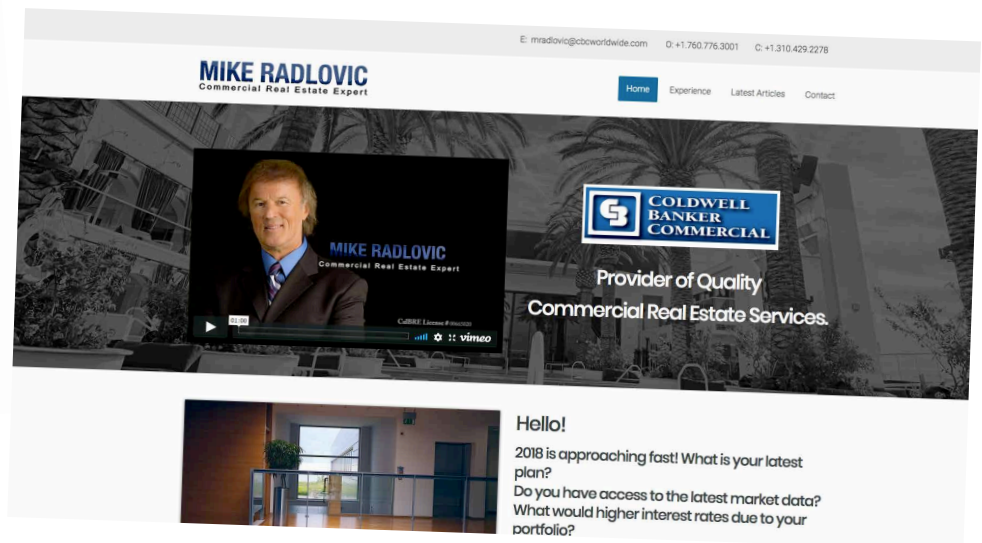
E: mradlovic@cbcworldwide.com D: +1.760.776.3001 C: +1.310.429.2278

MIKE RADLOVIC
Commercial Real Estate Expert

Home Experience Latest Articles Contact

MIKE RADLOVIC
Commercial Real Estate Expert
CalBRE License #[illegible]
01:00
vimeo

CB COLDWELL BANKER COMMERCIAL

Provider of Quality Commercial Real Estate Services.

Hello!

2018 is approaching fast! What is your latest plan?
Do you have access to the latest market data?
What would higher interest rates due to your portfolio?